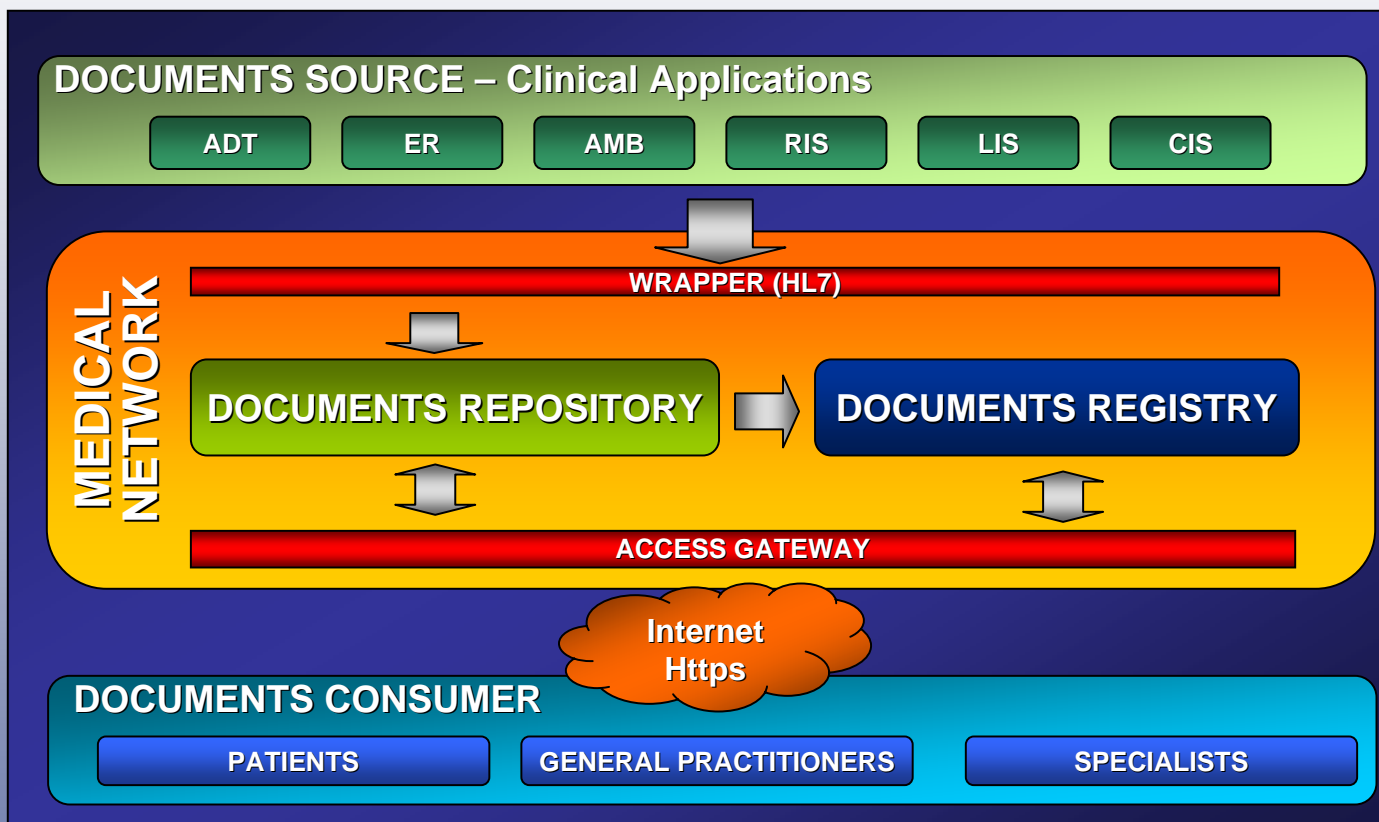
DOCUMENTS SOURCE – Clinical Applications

ADT ER AMB RIS LIS CIS

MEDICAL NETWORK

WRAPPER (HL7)

DOCUMENTS REPOSITORY

DOCUMENTS REGISTRY

ACCESS GATEWAY

Internet Https

DOCUMENTS CONSUMER

PATIENTS GENERAL PRACTITIONERS SPECIALISTS